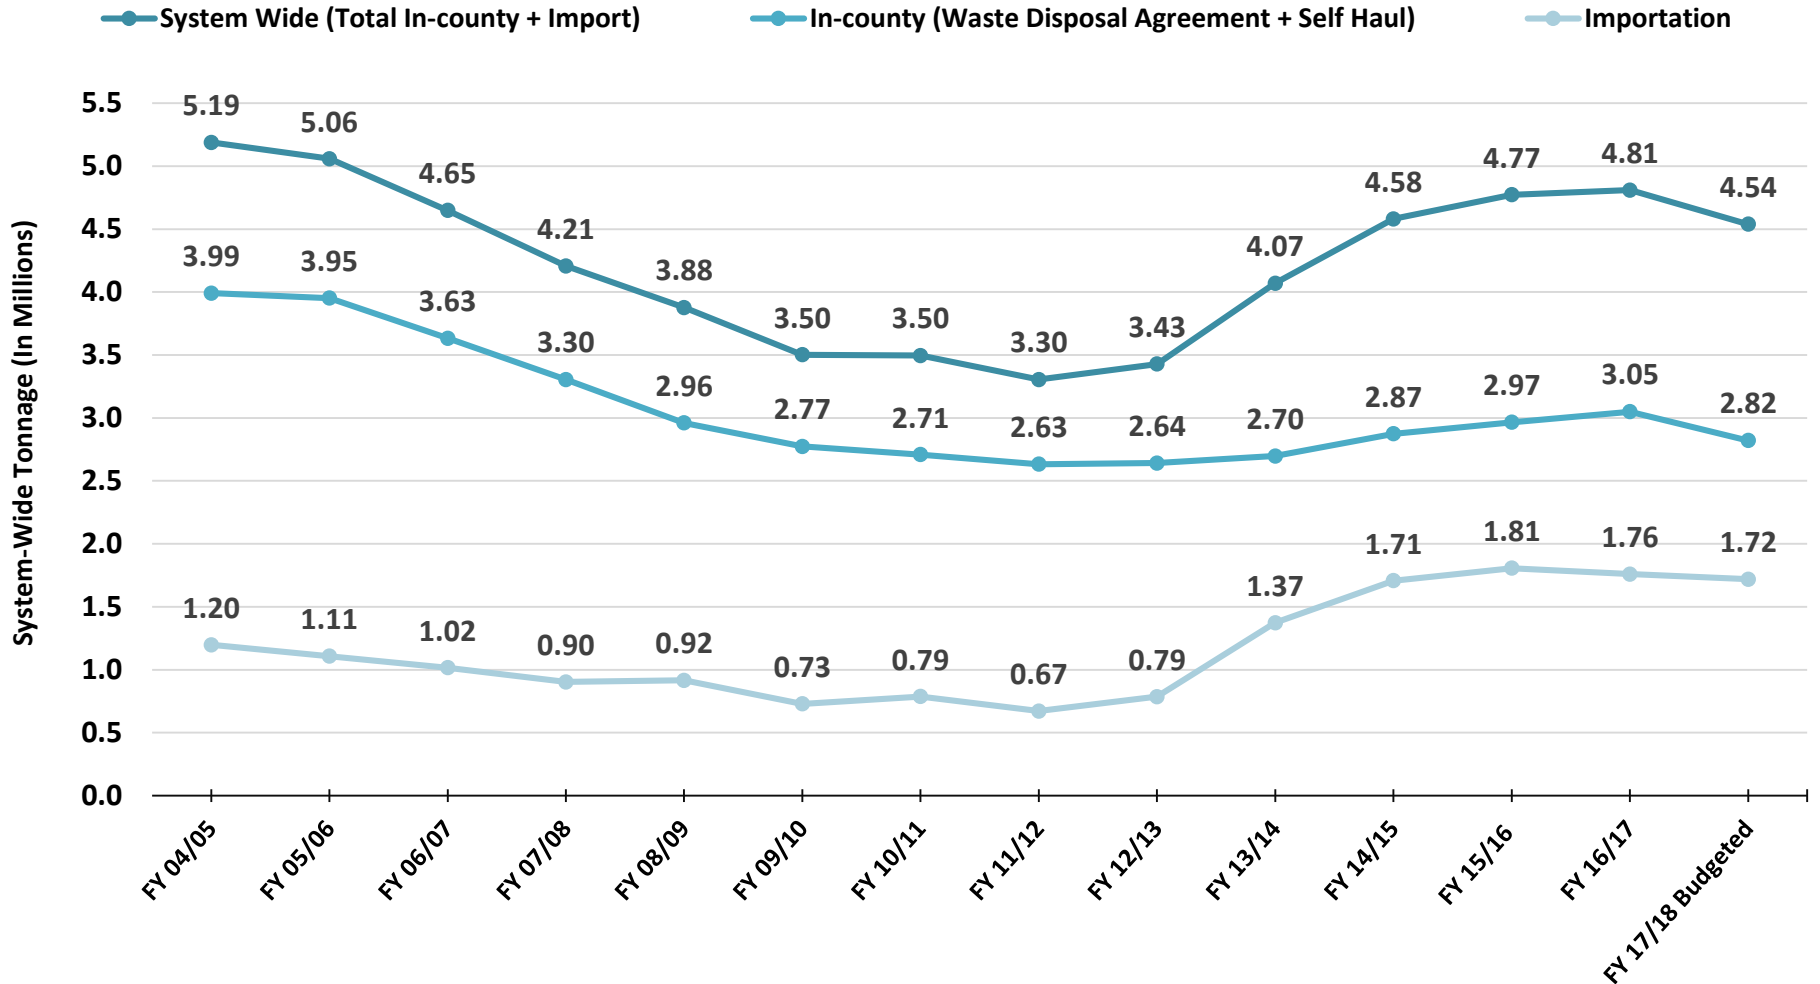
System Wide (Total In-county + Import)
In-county (Waste Disposal Agreement + Self Haul)
Importation

System-Wide Tonnage (In Millions)

5.5
5.0
4.5
4.0
3.5
3.0
2.5
2.0
1.5
1.0
0.5
0.0

| | FY 04/05 | FY 05/06 | FY 06/07 | FY 07/08 | FY 08/09 | FY 09/10 | FY 10/11 | FY 11/12 | FY 12/13 | FY 13/14 | FY 14/15 | FY 15/16 | FY 16/17 | FY 17/18 Budgeted |
|---|---|---|---|---|---|---|---|---|---|---|---|---|---|---|
| System Wide (Total In-county + Import) | 5.19 | 5.06 | 4.65 | 4.21 | 3.88 | 3.50 | 3.50 | 3.30 | 3.43 | 4.07 | 4.58 | 4.77 | 4.81 | 4.54 |
| In-county (Waste Disposal Agreement + Self Haul) | 3.99 | 3.95 | 3.63 | 3.30 | 2.96 | 2.77 | 2.71 | 2.63 | 2.64 | 2.70 | 2.87 | 2.97 | 3.05 | 2.82 |
| Importation | 1.20 | 1.11 | 1.02 | 0.90 | 0.92 | 0.73 | 0.79 | 0.67 | 0.79 | 1.37 | 1.71 | 1.81 | 1.76 | 1.72 |